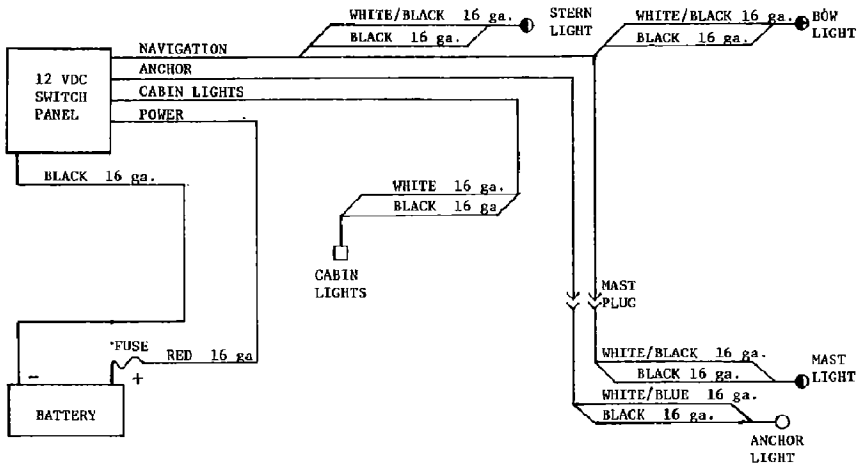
12 VDC SWITCH PANEL

NAVIGATION
ANCHOR
CABIN LIGHTS
POWER

WHITE/BLACK 16 ga.
BLACK 16 ga.
STERN LIGHT

WHITE/BLACK 16 ga.
BLACK 16 ga.
BOW LIGHT

BLACK 16 ga.

WHITE 16 ga.
BLACK 16 ga

CABIN LIGHTS

MAST PLUG

FUSE
RED 16 ga

−
+

BATTERY

WHITE/BLACK 16 ga.
BLACK 16 ga.
MAST LIGHT

WHITE/BLUE 16 ga.
BLACK 16 ga.
ANCHOR LIGHT